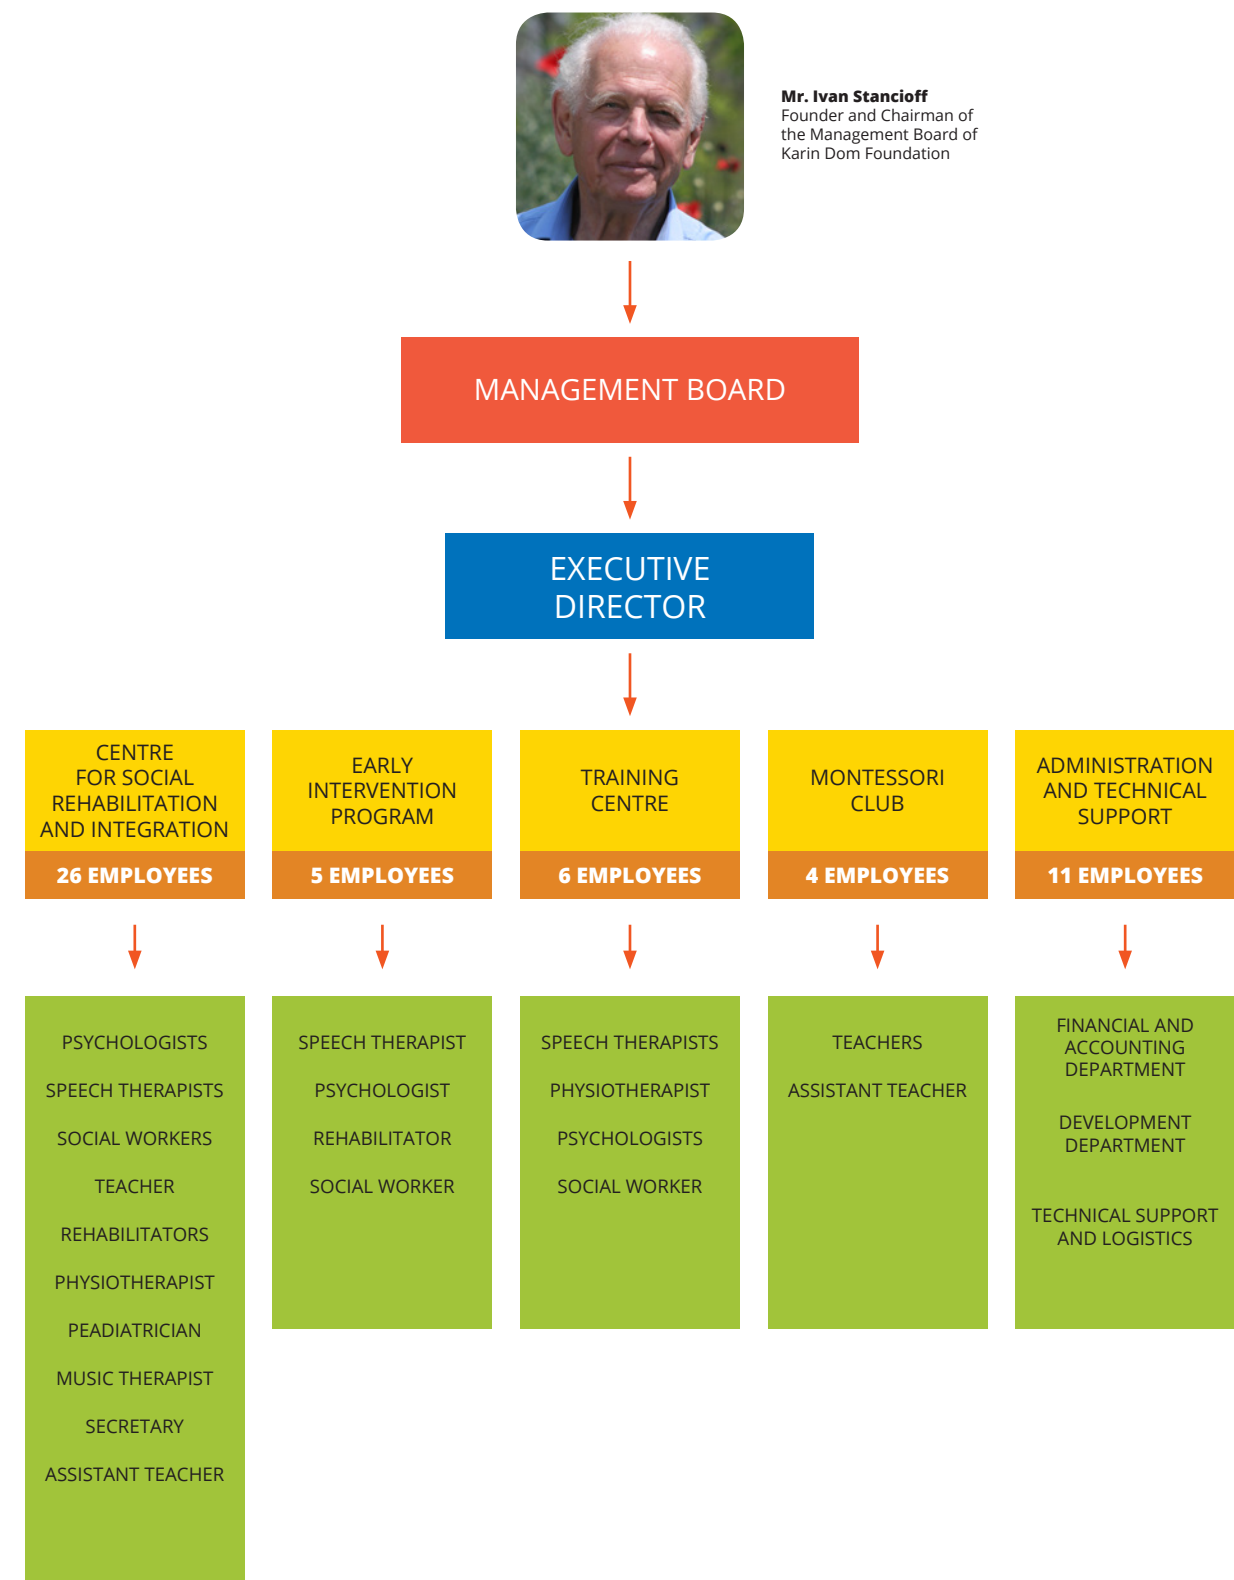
Mr. Ivan Stancioff
Founder and Chairman of the Management Board of Karin Dom Foundation

MANAGEMENT BOARD

EXECUTIVE DIRECTOR

CENTRE FOR SOCIAL REHABILITATION AND INTEGRATION
26 EMPLOYEES

PSYCHOLOGISTS
SPEECH THERAPISTS
SOCIAL WORKERS
TEACHER
REHABILITATORS
PHYSIOTHERAPIST
PEADIATRICIAN
MUSIC THERAPIST
SECRETARY
ASSISTANT TEACHER

EARLY INTERVENTION PROGRAM
5 EMPLOYEES

SPEECH THERAPIST
PSYCHOLOGIST
REHABILITATOR
SOCIAL WORKER

TRAINING CENTRE
6 EMPLOYEES

SPEECH THERAPISTS
PHYSIOTHERAPIST
PSYCHOLOGISTS
SOCIAL WORKER

MONTESSORI CLUB
4 EMPLOYEES

TEACHERS
ASSISTANT TEACHER

ADMINISTRATION AND TECHNICAL SUPPORT
11 EMPLOYEES

FINANCIAL AND ACCOUNTING DEPARTMENT
DEVELOPMENT DEPARTMENT
TECHNICAL SUPPORT AND LOGISTICS